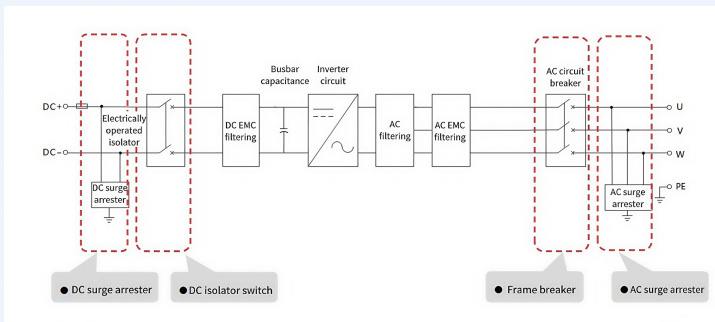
DC+
DC−
Electrically operated isolator
DC surge arrester
DC EMC filtering
Busbar capacitance
Inverter circuit
AC filtering
AC EMC filtering
AC circuit breaker
U
V
W
PE
AC surge arrester

● DC surge arrester
● DC isolator switch
● Frame breaker
● AC surge arrester